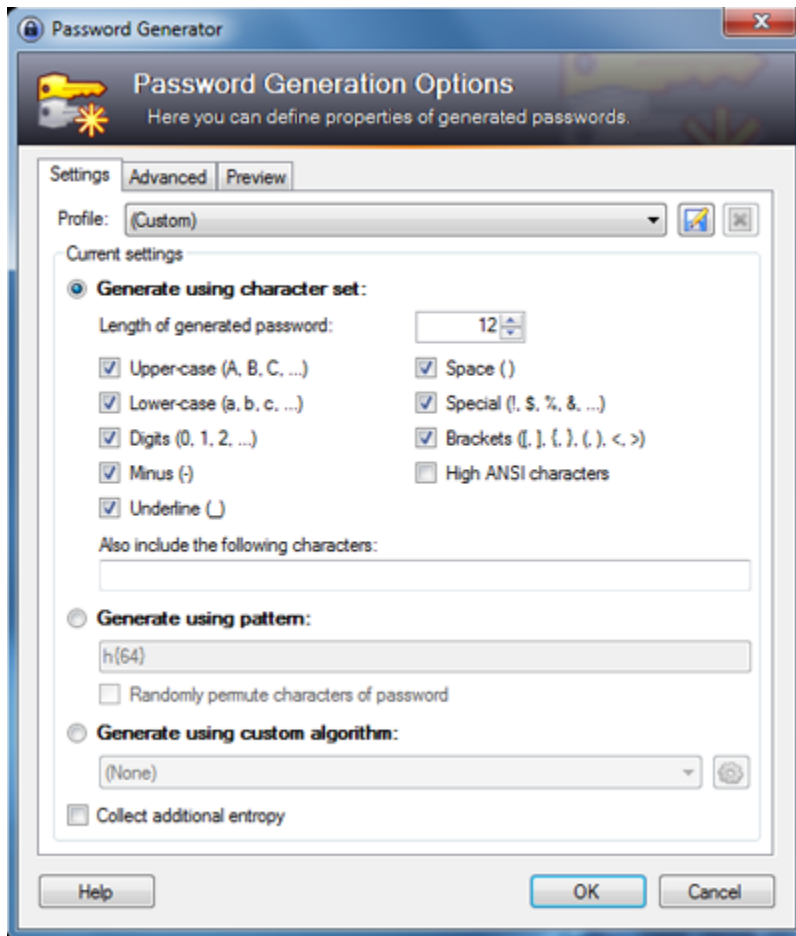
Password Generator

Password Generation Options
Here you can define properties of generated passwords.

Settings | Advanced | Preview

Profile: (Custom)

Current settings

Generate using character set:

Length of generated password: 12

Upper-case (A, B, C, ...)
Lower-case (a, b, c, ...)
Digits (0, 1, 2, ...)
Minus (-)
Underline (_)

Space ( )
Special (!, $, %, &, ...)
Brackets ([, ], {, }, (, ), <, >)
High ANSI characters

Also include the following characters:

Generate using pattern:

h{64}

Randomly permute characters of password

Generate using custom algorithm:

(None)

Collect additional entropy

Help
OK
Cancel